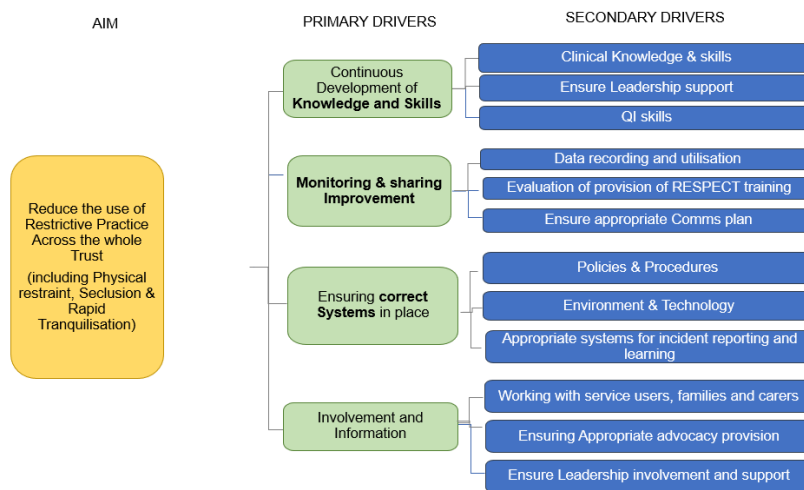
AIM

PRIMARY DRIVERS

SECONDARY DRIVERS

Reduce the use of Restrictive Practice Across the whole Trust
(including Physical restraint, Seclusion & Rapid Tranquilisation)

Continuous Development of **Knowledge and Skills**

Clinical Knowledge & skills

Ensure Leadership support

QI skills

**Monitoring & sharing Improvement**

Data recording and utilisation

Evaluation of provision of RESPECT training

Ensure appropriate Comms plan

Ensuring **correct Systems** in place

Policies & Procedures

Environment & Technology

Appropriate systems for incident reporting and learning

Involvement and Information

Working with service users, families and carers

Ensuring Appropriate advocacy provision

Ensure Leadership involvement and support